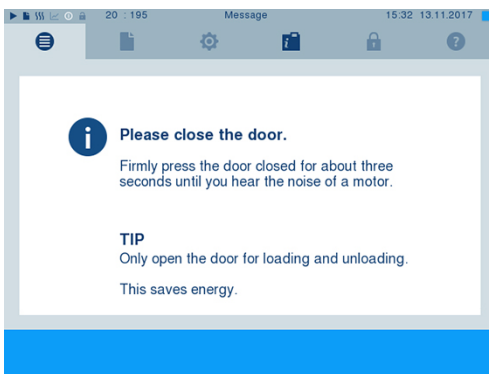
20 : 195 Message 15:32 13.11.2017

Please close the door.

Firmly press the door closed for about three seconds until you hear the noise of a motor.

TIP

Only open the door for loading and unloading.

This saves energy.